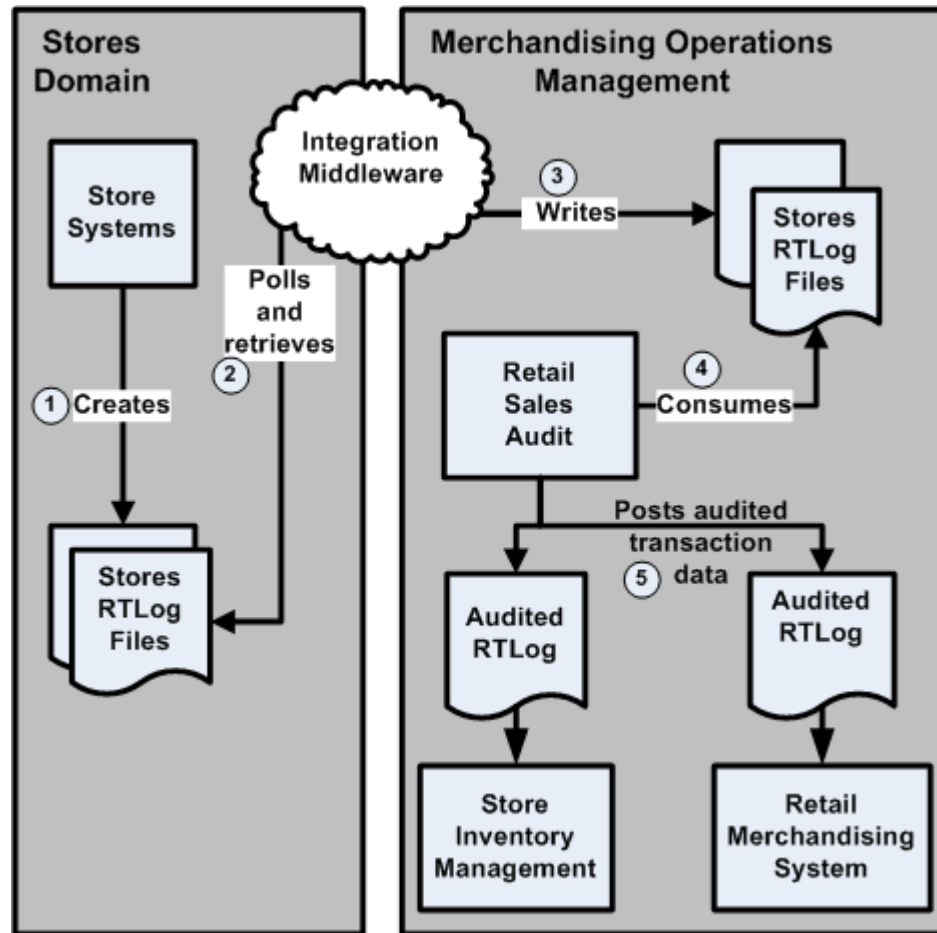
Stores Domain

Merchandising Operations Management

Integration Middleware

Store Systems

Polls and retrieves

2

1 Creates

Stores RTLog Files

3 Writes

Stores RTLog Files

Retail Sales Audit

4 Consumes

Posts audited transaction data

5

Audited RTLog

Audited RTLog

Store Inventory Management

Retail Merchandising System